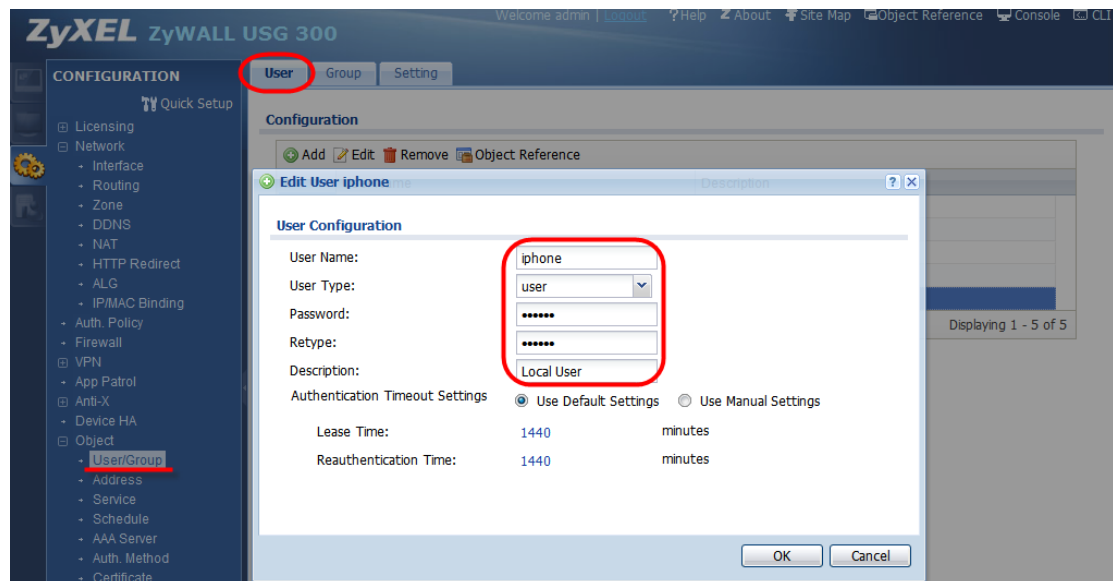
ZyXEL ZyWALL USG 300

Welcome admin | Logout ?Help About Site Map Object Reference Console CLI

CONFIGURATION

Quick Setup

Licensing
Network
Interface
Routing
Zone
DDNS
NAT
HTTP Redirect
ALG
IP/MAC Binding
Auth. Policy
Firewall
VPN
App Patrol
Anti-X
Device HA
Object
User/Group
Address
Service
Schedule
AAA Server
Auth. Method
Certificate

User Group Setting

Configuration

Add Edit Remove Object Reference

Description

Displaying 1 - 5 of 5

Edit User iphone

User Configuration

User Name: iphone
User Type: user
Password: ••••••
Retype: ••••••
Description: Local User
Authentication Timeout Settings Use Default Settings Use Manual Settings
Lease Time: 1440 minutes
Reauthentication Time: 1440 minutes

OK Cancel